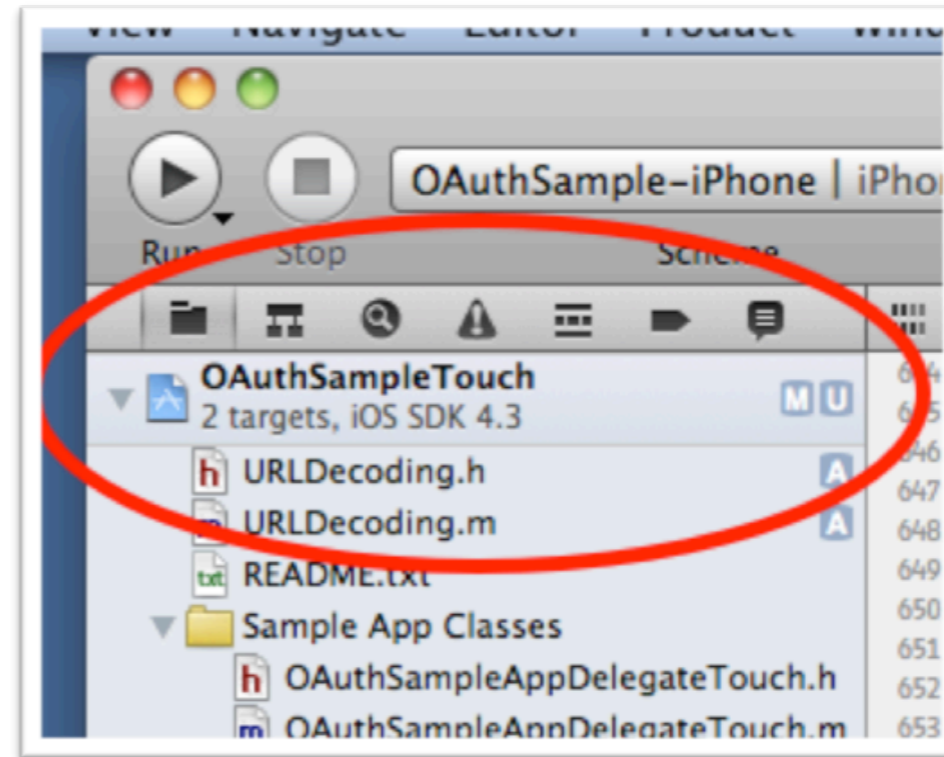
View Navigate Editor Product Wind

OAuthSample-iPhone | iPho

Run Stop Scheme

OAuthSampleTouch
2 targets, iOS SDK 4.3
M U

h URLDecoding.h A
m URLDecoding.m A
txt README.txt
Sample App Classes
h OAuthSampleAppDelegateTouch.h
m OAuthSampleAppDelegateTouch.m

644
645
646
647
648
649
650
651
652
653